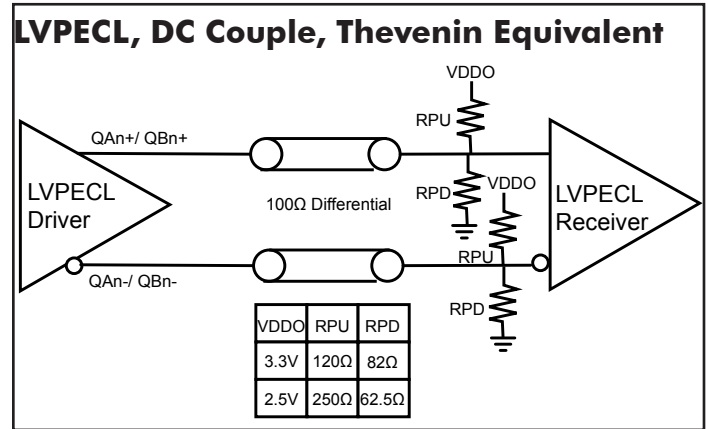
LVPECL, DC Couple, Thevenin Equivalent

VDDO

RPU

QAn+/ QBn+

RPD

VDDO

LVPECL Driver

100Ω Differential

LVPECL Receiver

RPU

QAn-/ QBn-

RPD

| VDDO | RPU | RPD |
|---|---|---|
| 3.3V | 120Ω | 82Ω |
| 2.5V | 250Ω | 62.5Ω |